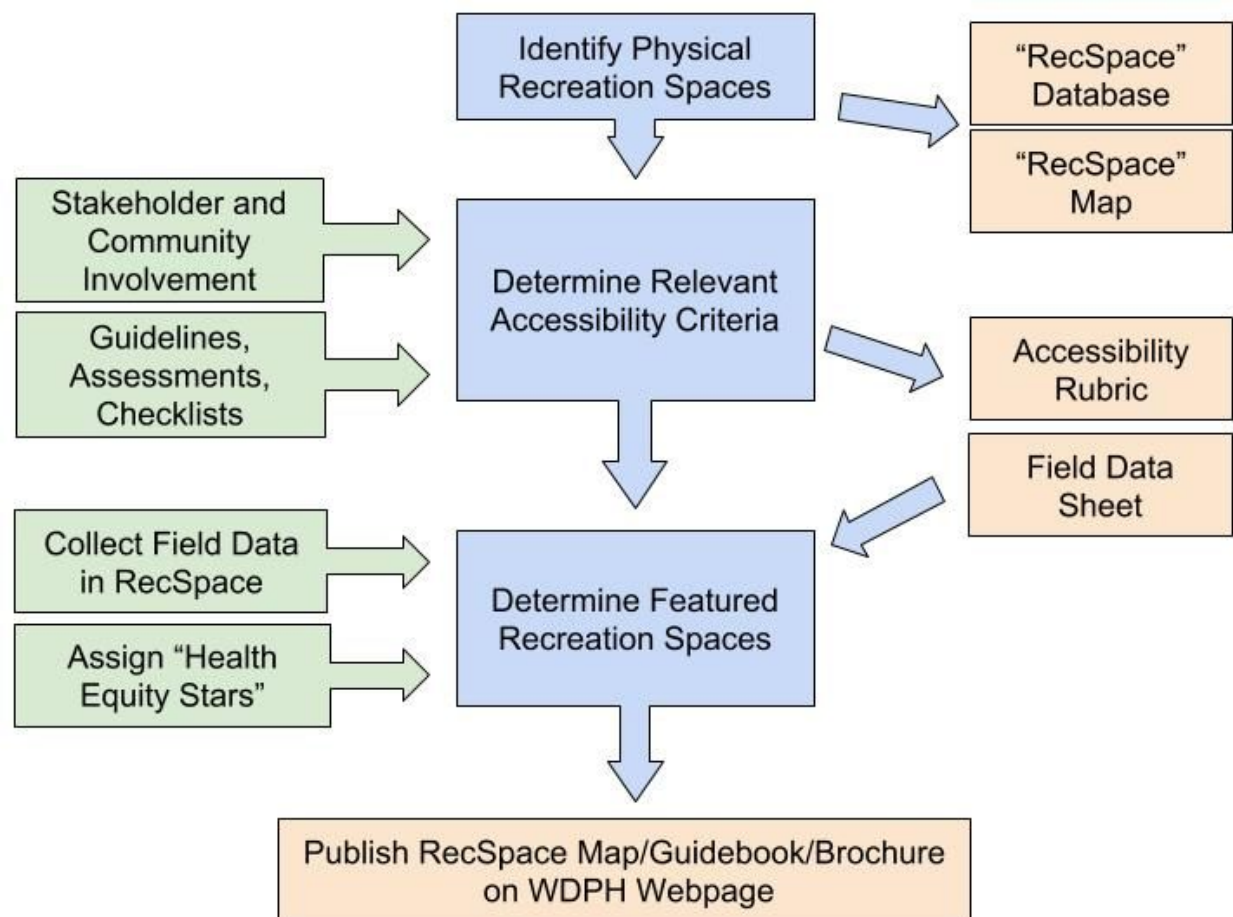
Identify Physical Recreation Spaces

"RecSpace" Database

"RecSpace" Map

Stakeholder and Community Involvement

Guidelines, Assessments, Checklists

Determine Relevant Accessibility Criteria

Accessibility Rubric

Field Data Sheet

Collect Field Data in RecSpace

Assign "Health Equity Stars"

Determine Featured Recreation Spaces

Publish RecSpace Map/Guidebook/Brochure on WDPH Webpage